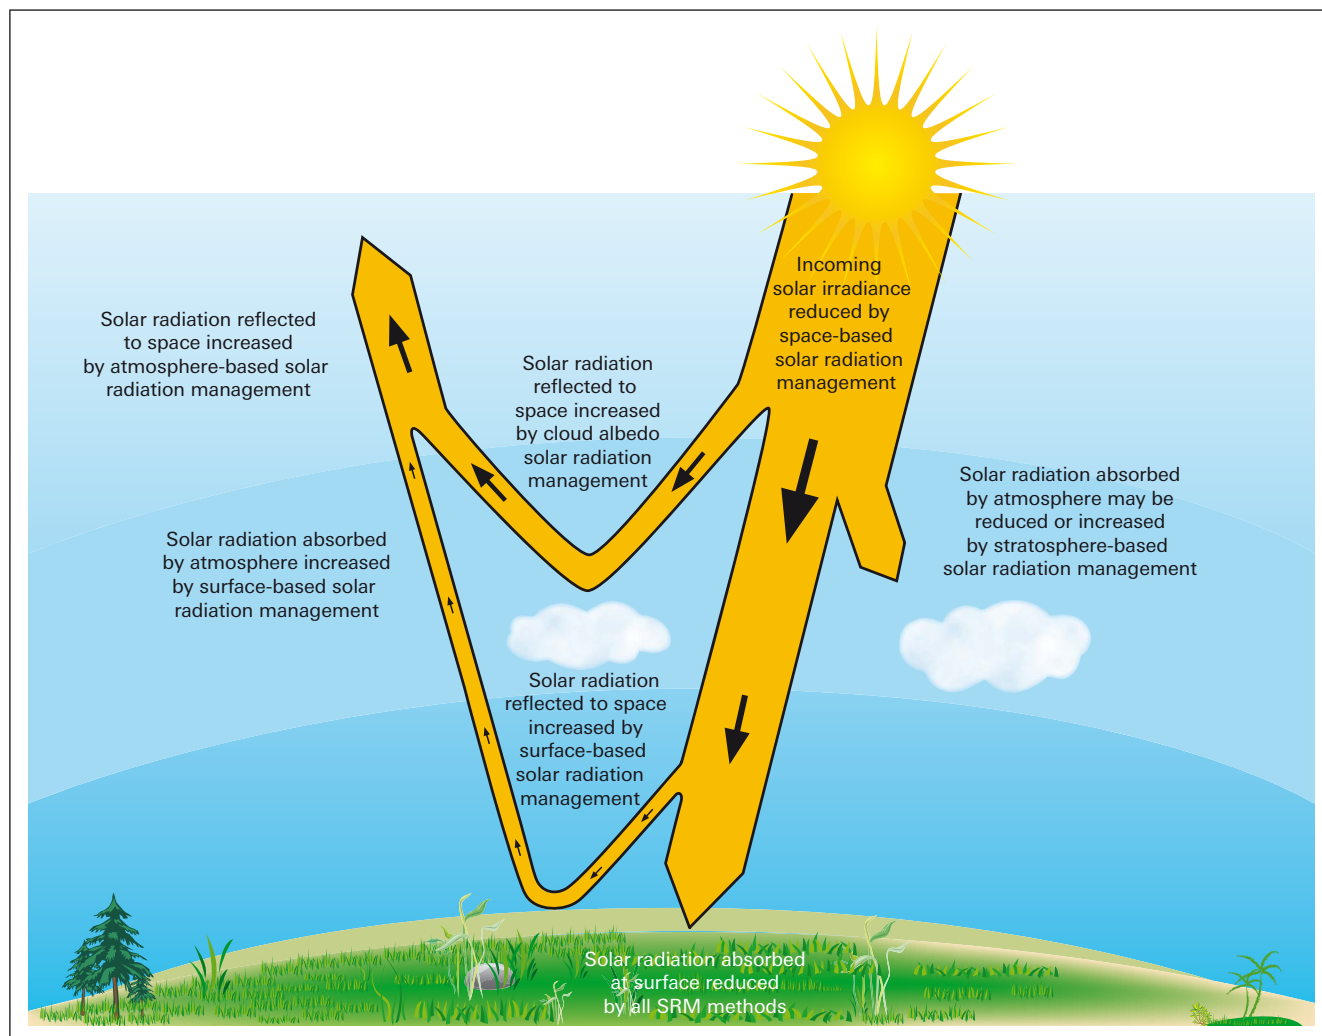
Solar radiation reflected to space increased by atmosphere-based solar radiation management

Solar radiation reflected to space increased by cloud albedo solar radiation management

Incoming solar irradiance reduced by space-based solar radiation management

Solar radiation absorbed by atmosphere may be reduced or increased by stratosphere-based solar radiation management

Solar radiation absorbed by atmosphere increased by surface-based solar radiation management

Solar radiation reflected to space increased by surface-based solar radiation management

Solar radiation absorbed at surface reduced by all SRM methods